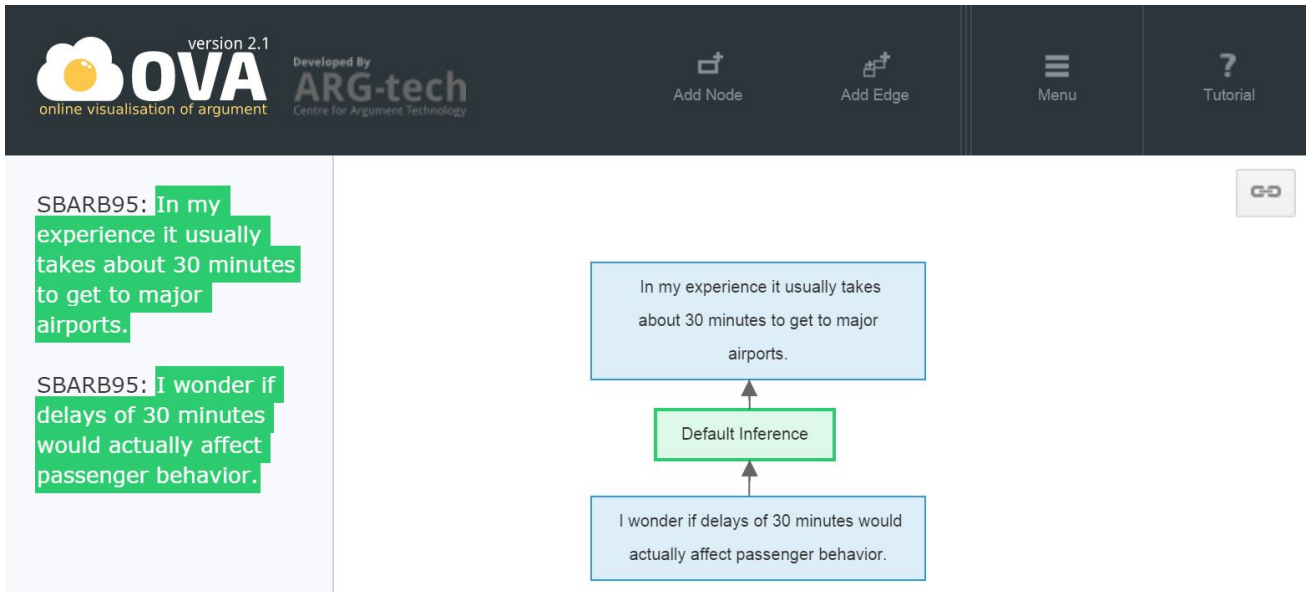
version 2.1
OVA
online visualisation of argument

Developed By
ARG-tech
Centre for Argument Technology

Add Node

Add Edge

Menu

?
Tutorial

SBARB95: In my experience it usually takes about 30 minutes to get to major airports.

SBARB95: I wonder if delays of 30 minutes would actually affect passenger behavior.

In my experience it usually takes about 30 minutes to get to major airports.

Default Inference

I wonder if delays of 30 minutes would actually affect passenger behavior.